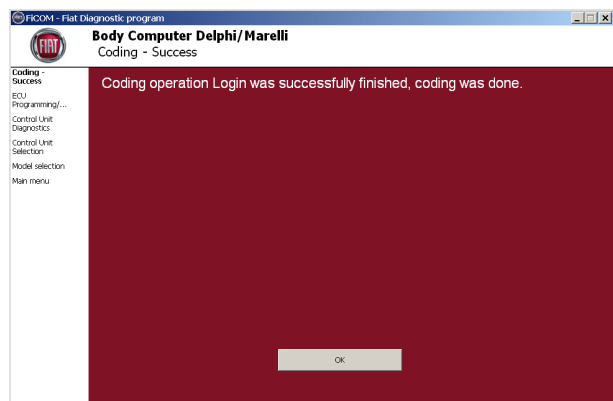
FiCOM - Fiat Diagnostic program

FIAT

Body Computer Delphi/Marelli
Coding - Success

Coding - Success
ECU Programming/...
Control Unit Diagnostics
Control Unit Selection
Model selection
Main menu

Coding operation Login was successfully finished, coding was done.

OK